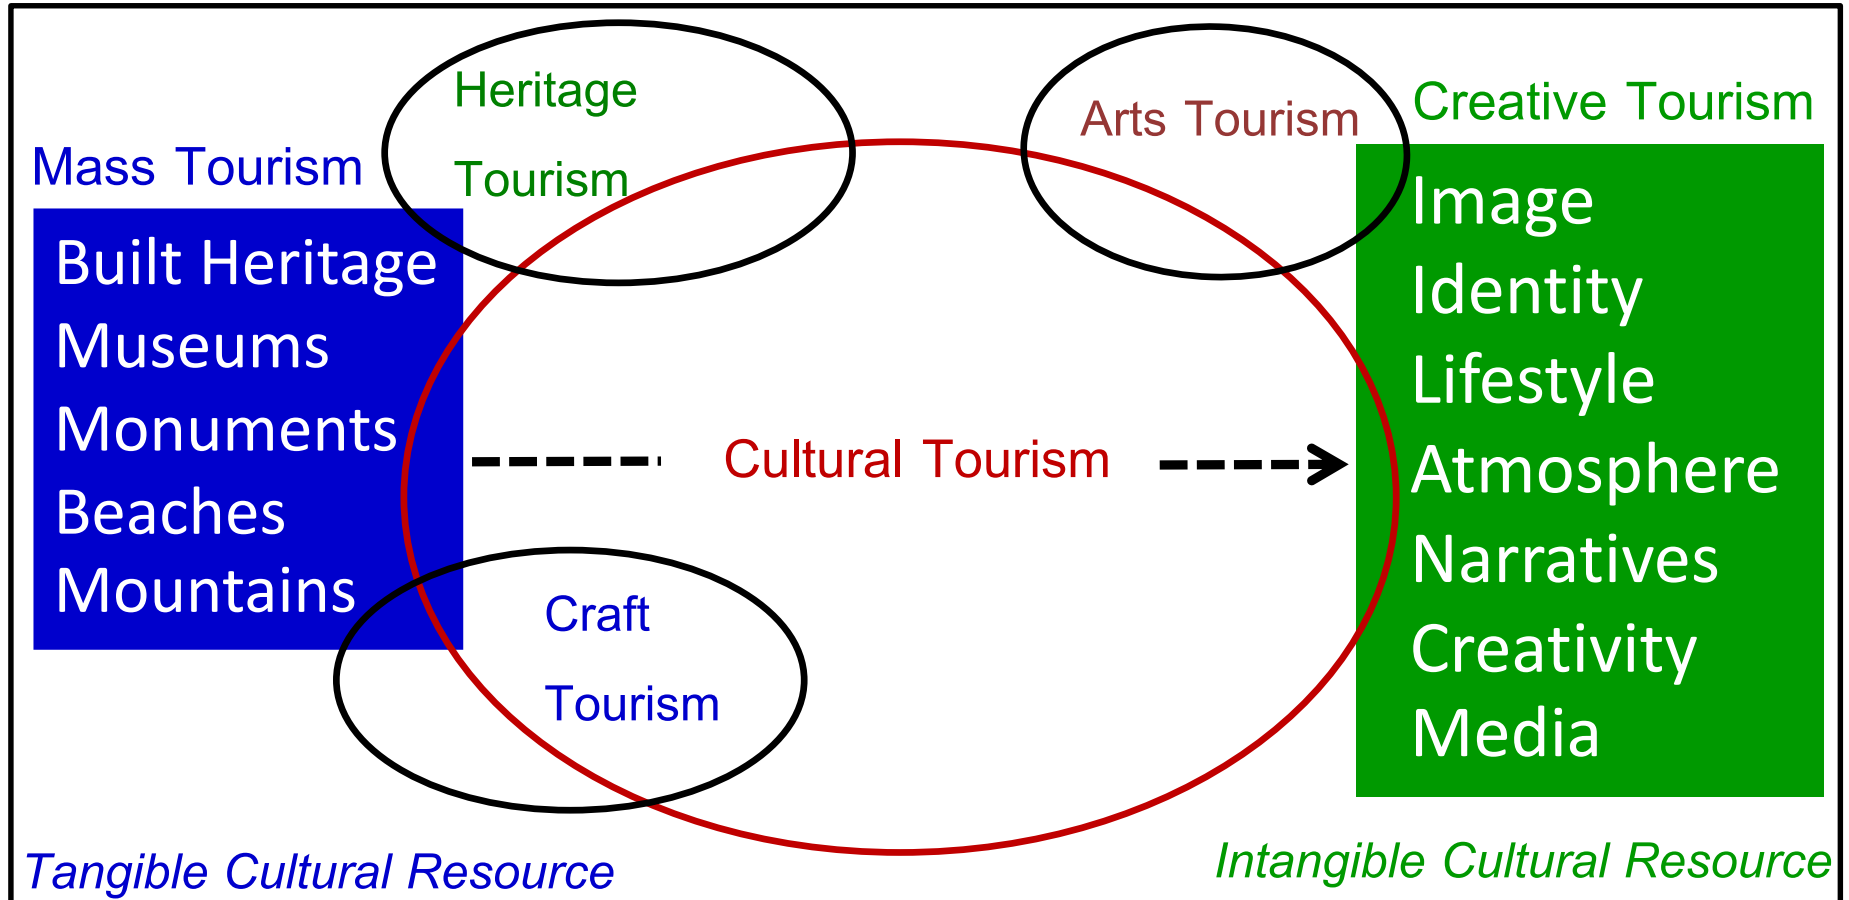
Mass Tourism

Built Heritage
Museums
Monuments
Beaches
Mountains

Heritage Tourism

Arts Tourism

Creative Tourism

Image
Identity
Lifestyle
Atmosphere
Narratives
Creativity
Media

Cultural Tourism

Craft Tourism

Tangible Cultural Resource

Intangible Cultural Resource